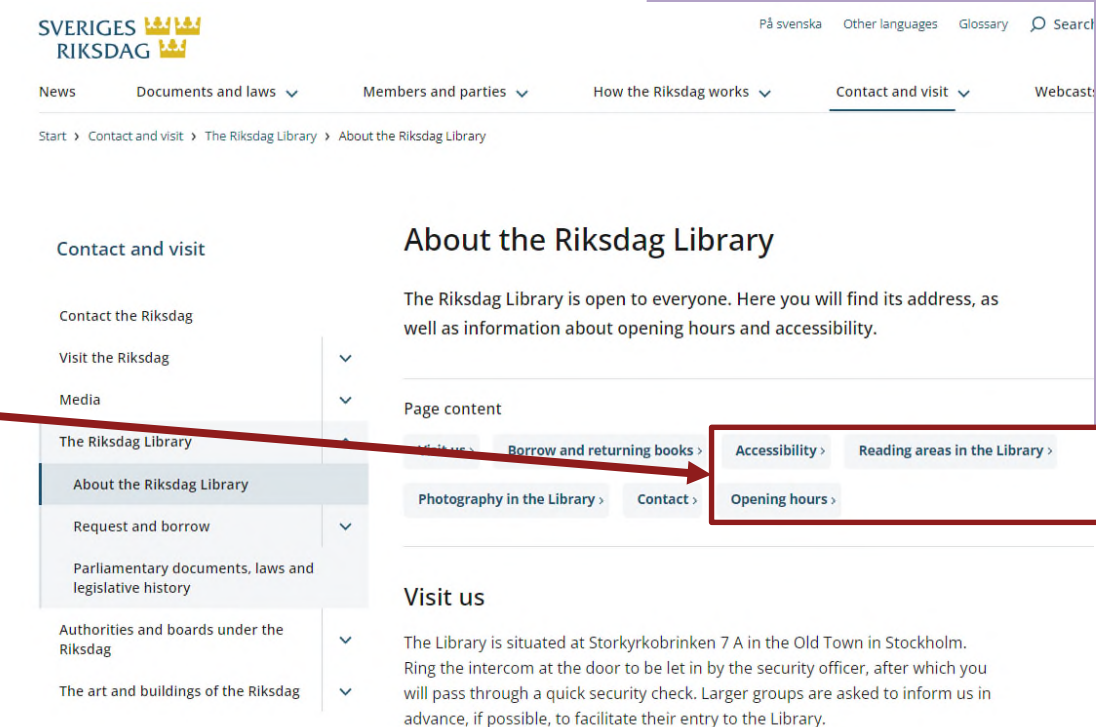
SVERIGES RIKSDAG

På svenska Other languages Glossary Search

News Documents and laws Members and parties How the Riksdag works Contact and visit Webcasts

Start › Contact and visit › The Riksdag Library › About the Riksdag Library

Contact and visit

Contact the Riksdag
Visit the Riksdag
Media
The Riksdag Library
About the Riksdag Library
Request and borrow
Parliamentary documents, laws and legislative history
Authorities and boards under the Riksdag
The art and buildings of the Riksdag

About the Riksdag Library

The Riksdag Library is open to everyone. Here you will find its address, as well as information about opening hours and accessibility.

Page content

Visit us › Borrow and returning books › Accessibility › Reading areas in the Library › Photography in the Library › Contact › Opening hours ›

Visit us

The Library is situated at Storkyrkobrinken 7 A in the Old Town in Stockholm. Ring the intercom at the door to be let in by the security officer, after which you will pass through a quick security check. Larger groups are asked to inform us in advance, if possible, to facilitate their entry to the Library.